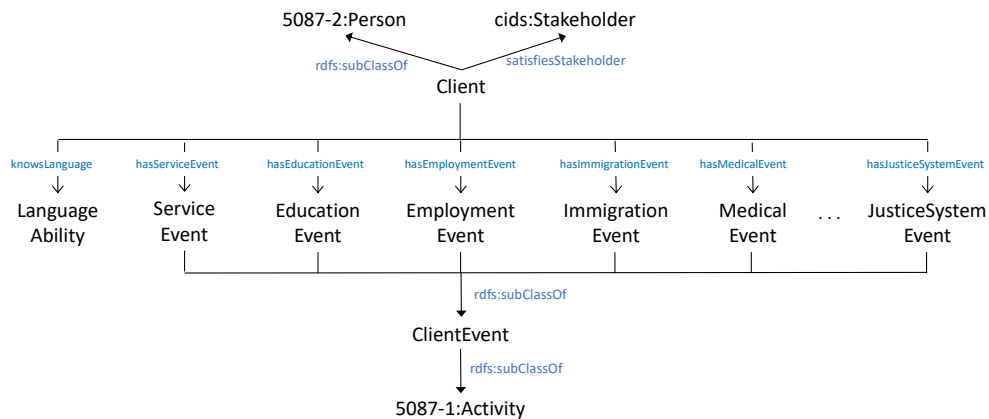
5087-2:Person

cids:Stakeholder

rdfs:subClassOf

satisfiesStakeholder

Client

knowsLanguage

hasServiceEvent

hasEducationEvent

hasEmploymentEvent

hasImmigrationEvent

hasMedicalEvent

hasJusticeSystemEvent

Language Ability

Service Event

Education Event

Employment Event

Immigration Event

Medical Event

. . .

JusticeSystem Event

rdfs:subClassOf

ClientEvent

rdfs:subClassOf

5087-1:Activity